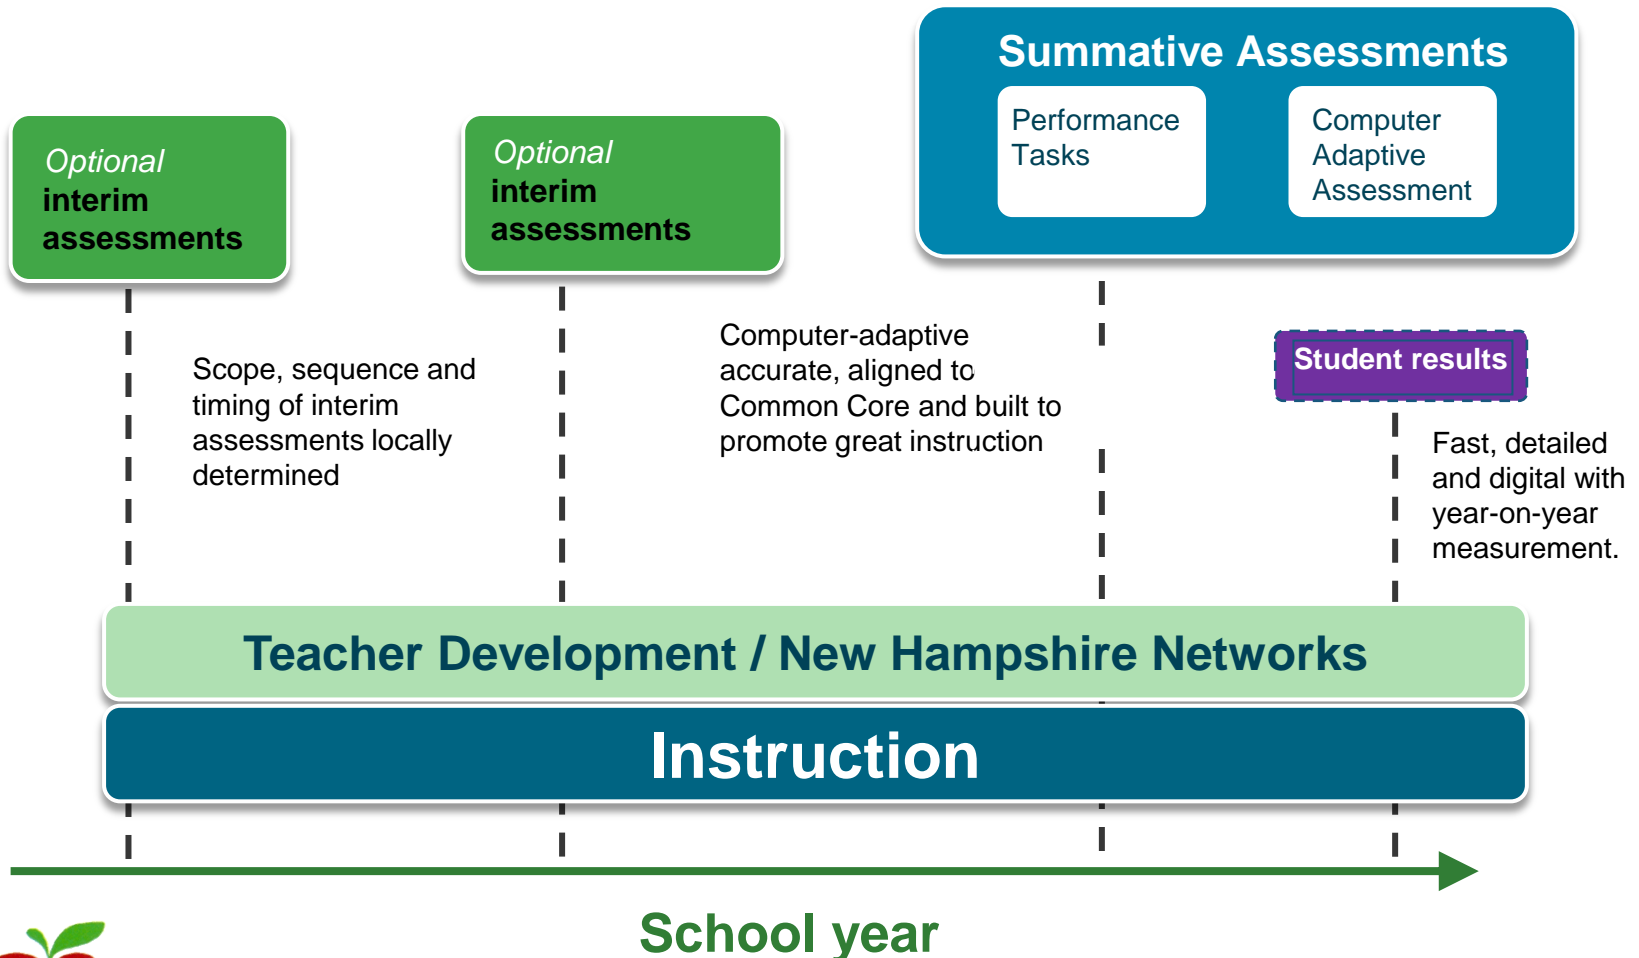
Summative Assessments

Performance Tasks

Computer Adaptive Assessment

Optional interim assessments

Optional interim assessments

Scope, sequence and timing of interim assessments locally determined

Computer-adaptive accurate, aligned to Common Core and built to promote great instruction

Student results

Fast, detailed and digital with year-on-year measurement.

Teacher Development / New Hampshire Networks

Instruction

School year